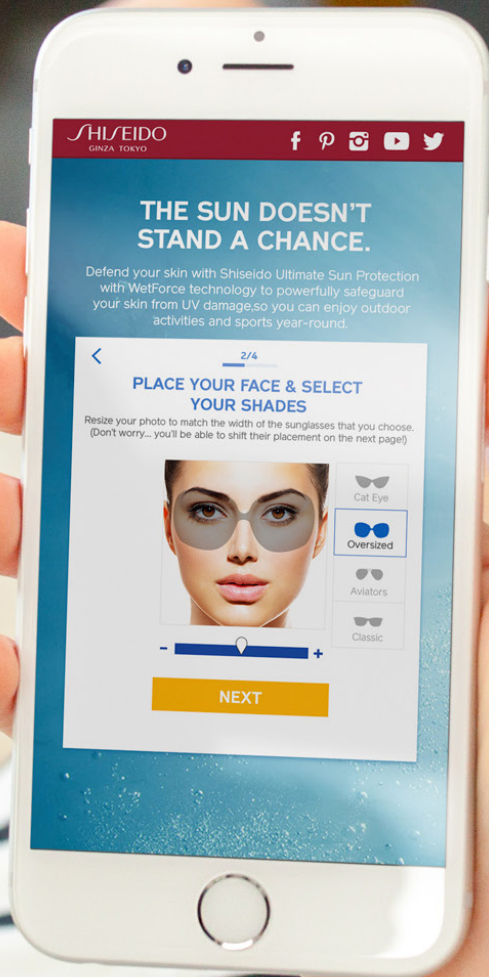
SHISEIDO
GINZA TOKYO

THE SUN DOESN'T STAND A CHANCE.

Defend your skin with Shiseido Ultimate Sun Protection with WetForce technology to powerfully safeguard your skin from UV damage,so you can enjoy outdoor activities and sports year-round.

<
2/4

PLACE YOUR FACE & SELECT YOUR SHADES

Resize your photo to match the width of the sunglasses that you choose. (Don't worry... you'll be able to shift their placement on the next page!)

Cat Eye
Oversized
Aviators
Classic

-
+

NEXT